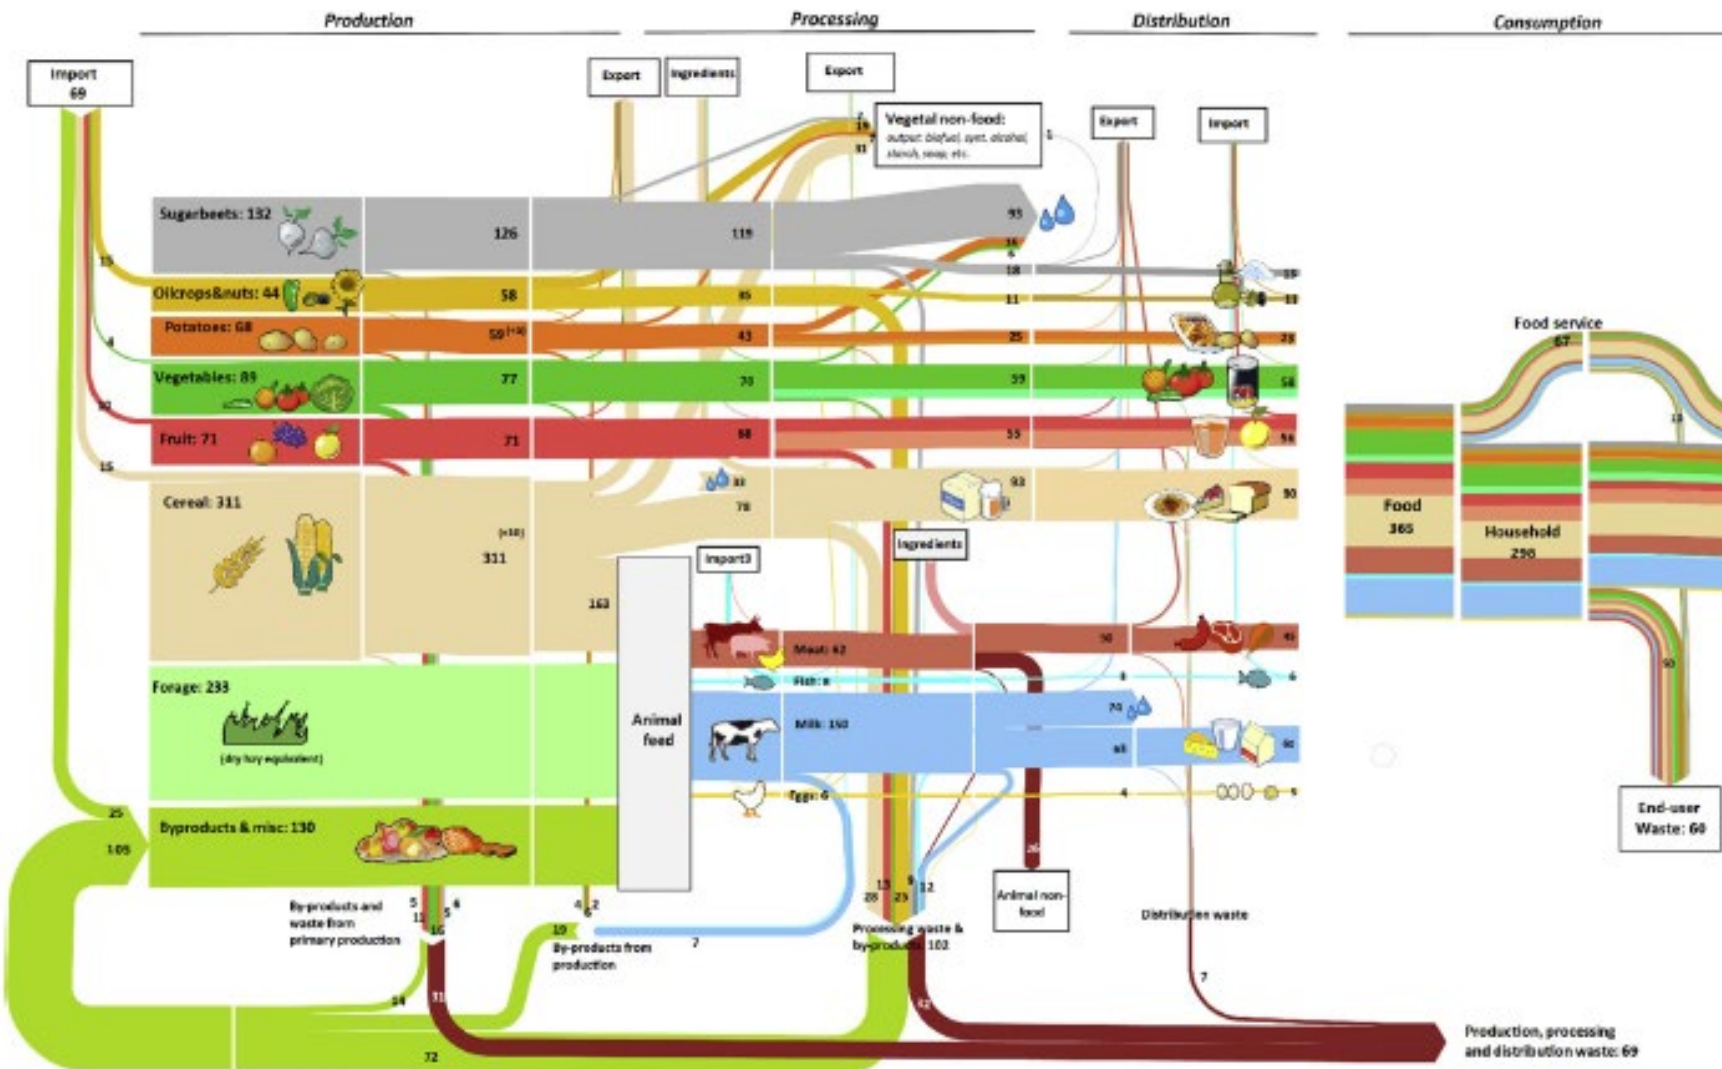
Production

Processing

Distribution

Consumption

Import
69

Export

Ingredients

Export

Vegetal non-food:
output: biofuel, synt. alcohol, starch, soap, etc.

Export

Import

Sugarbeets: 132

126

119

93

Oilcrops&nuts: 44

58

45

18

11

Potatoes: 68

59

43

25

Vegetables: 89

77

70

59

Fruit: 71

71

68

55

Cereal: 311

311

163

78

93

Import3

Ingredients

Meat: 62

Fish: 8

Milk: 150

Eggs: 6

Forage: 233

(dry hay equivalent)

Animal feed

Byproducts & misc: 130

105

25

15

By-products and waste from primary production

By-products from production

Processing waste & by-products: 102

Animal non-food

Distribution waste

Food service
67

Food
365

Household
298

End-user
Waste: 60

Production, processing and distribution waste: 69

72